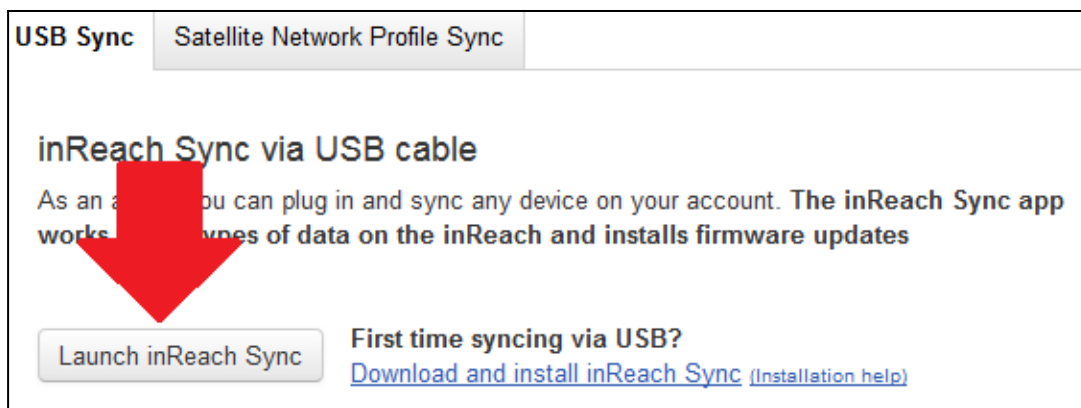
USB Sync | Satellite Network Profile Sync

inReach Sync via USB cable

As an a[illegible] you can plug in and sync any device on your account. **The inReach Sync app works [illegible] types of data on the inReach and installs firmware updates**

Launch inReach Sync

**First time syncing via USB?**
Download and install inReach Sync (Installation help)